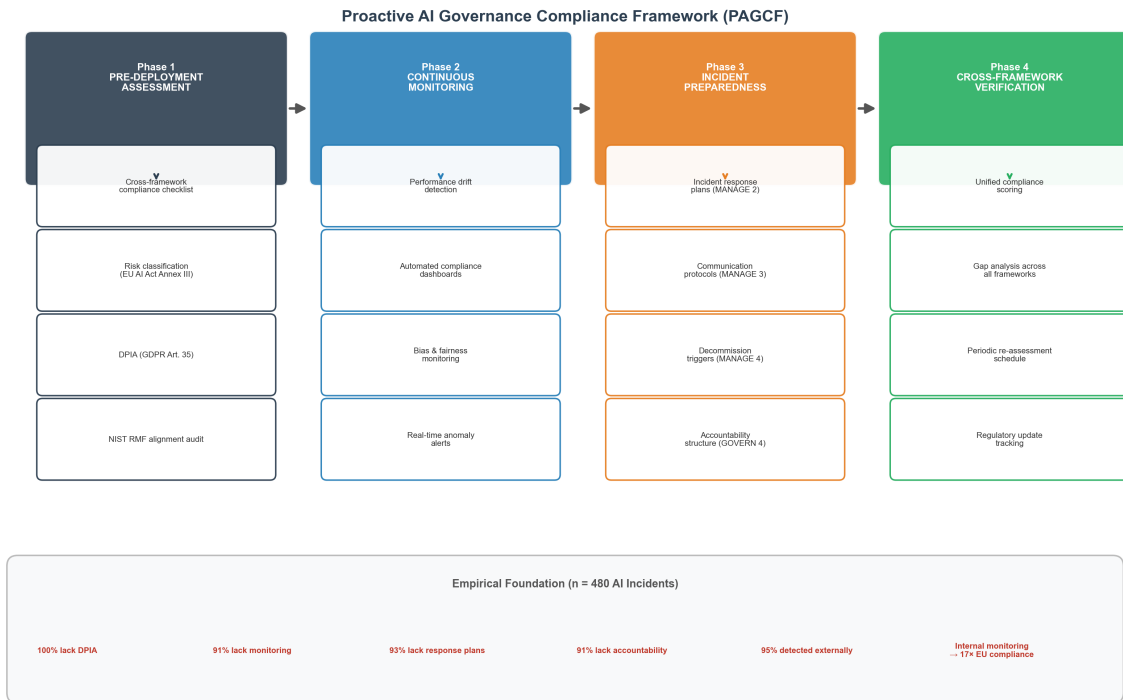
Proactive AI Governance Compliance Framework (PAGCF)

Phase 1
PRE-DEPLOYMENT
ASSESSMENT

Cross-framework compliance checklist

Risk classification (EU AI Act Annex III)

DPIA (GDPR Art. 35)

NIST RMF alignment audit

Phase 2
CONTINUOUS
MONITORING

Performance drift detection

Automated compliance dashboards

Bias & fairness monitoring

Real-time anomaly alerts

Phase 3
INCIDENT
PREPAREDNESS

Incident response plans (MANAGE 2)

Communication protocols (MANAGE 3)

Decommission triggers (MANAGE 4)

Accountability structure (GOVERN 4)

Phase 4
CROSS-FRAMEWORK
VERIFICATION

Unified compliance scoring

Gap analysis across all frameworks

Periodic re-assessment schedule

Regulatory update tracking

Empirical Foundation (n = 480 AI Incidents)

100% lack DPIA

91% lack monitoring

93% lack response plans

91% lack accountability

95% detected externally

Internal monitoring → 17× EU compliance